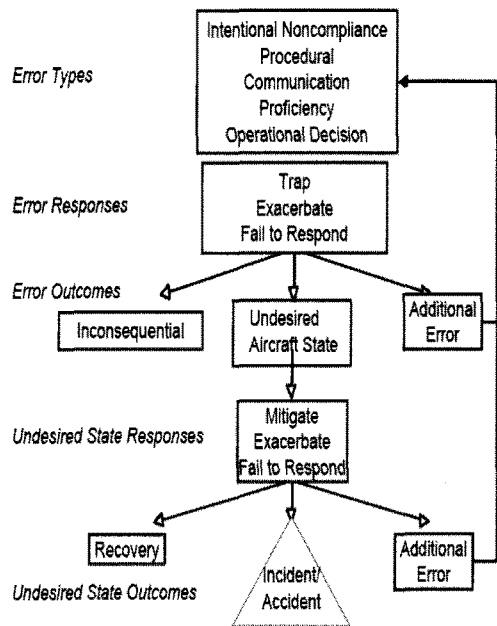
Error Types

Intentional Noncompliance
Procedural
Communication
Proficiency
Operational Decision

Error Responses

Trap
Exacerbate
Fail to Respond

Error Outcomes

Inconsequential

Undesired Aircraft State

Additional Error

Undesired State Responses

Mitigate
Exacerbate
Fail to Respond

Recovery

Incident/ Accident

Additional Error

Undesired State Outcomes